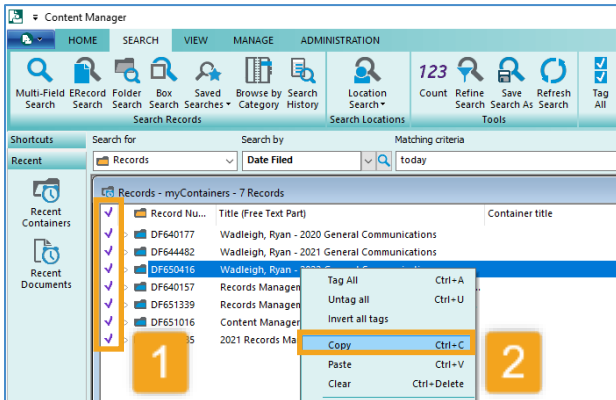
Content Manager

HOME SEARCH VIEW MANAGE ADMINISTRATION

Multi-Field Search
ERecord Search
Folder Search
Box Search
Saved Searches
Browse by Category
Search History
Search Records

Location Search
Search Locations

123 Count
Refine Search
Save Search As
Refresh Search
Tools

Tag All

Shortcuts
Recent
Recent Containers
Recent Documents

Search for
Records
Search by
Date Filed
Matching criteria
today

Records - myContainers - 7 Records

| | Record Nu... | Title (Free Text Part) | Container title |
|---|---|---|---|
| ✓ | DF640177 | Wadleigh, Ryan - 2020 General Communications | |
| ✓ | DF644482 | Wadleigh, Ryan - 2021 General Communications | |
| ✓ | DF650416 | Wadleigh, Ryan - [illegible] | |
| ✓ | DF640157 | Records Managem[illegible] | |
| ✓ | DF651339 | Records Managem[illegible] | |
| ✓ | DF651016 | Content Manager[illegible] | |
| ✓ | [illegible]5 | 2021 Records Ma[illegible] | |

Tag All Ctrl+A
Untag all Ctrl+U
Invert all tags
Copy Ctrl+C
Paste Ctrl+V
Clear Ctrl+Delete

1
2